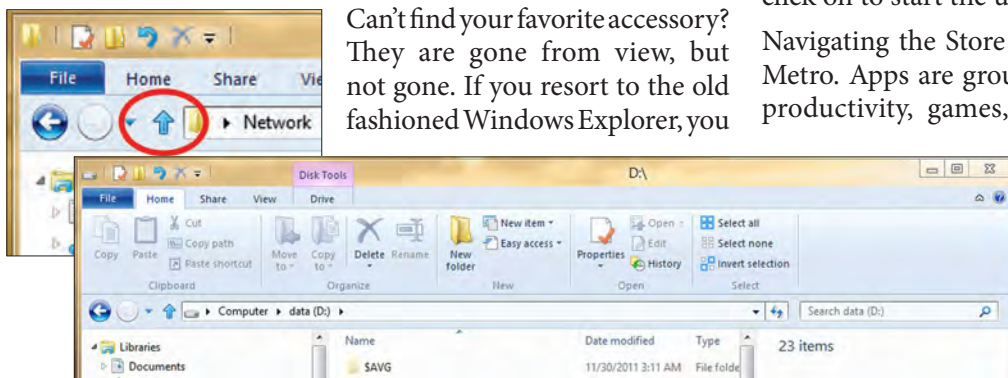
File
Home
Share
Vie
Network

Can't find your favorite accessory? They are gone from view, but not gone. If you resort to the old fashioned Windows Explorer, you

click on to start the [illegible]

Navigating the Store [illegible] Metro. Apps are grou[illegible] productivity, games, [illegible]

Disk Tools
D:\
File
Home
Share
View
Drive
Cut
Copy path
Paste shortcut
Copy
Paste
Clipboard
Move to
Copy to
Delete
Rename
Organize
New item
Easy access
New folder
New
Open
Edit
History
Properties
Open
Select all
Select none
Invert selection
Select
Computer ▸ data (D:) ▸
Search data (D:)
Libraries
Documents
Name
Date modified
Type
$AVG
11/30/2011 3:11 AM
File folde
23 items